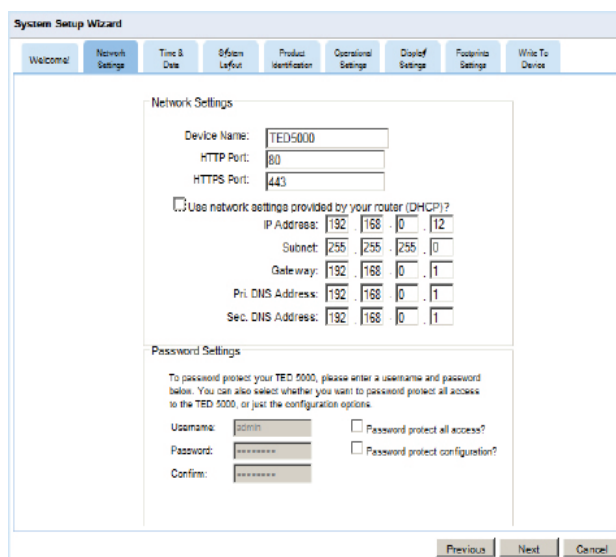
System Setup Wizard

Welcome! | Network Settings | Time & Date | System Layout | Product Identification | Operational Settings | Display Settings | Footprints Settings | Write To Device

Network Settings

Device Name: TED5000
HTTP Port: 80
HTTPS Port: 443

Use network settings provided by your router (DHCP)?
IP Address: 192 . 168 . 0 . 12
Subnet: 255 . 255 . 255 . 0
Gateway: 192 . 168 . 0 . 1
Pri. DNS Address: 192 . 168 . 0 . 1
Sec. DNS Address: 192 . 168 . 0 . 1

Password Settings

To password protect your TED 5000, please enter a username and password below. You can also select whether you want to password protect all access to the TED 5000, or just the configuration options.

Username: admin
Password: ••••••••
Confirm: ••••••••

Password protect all access?
Password protect configuration?

Previous Next Cancel